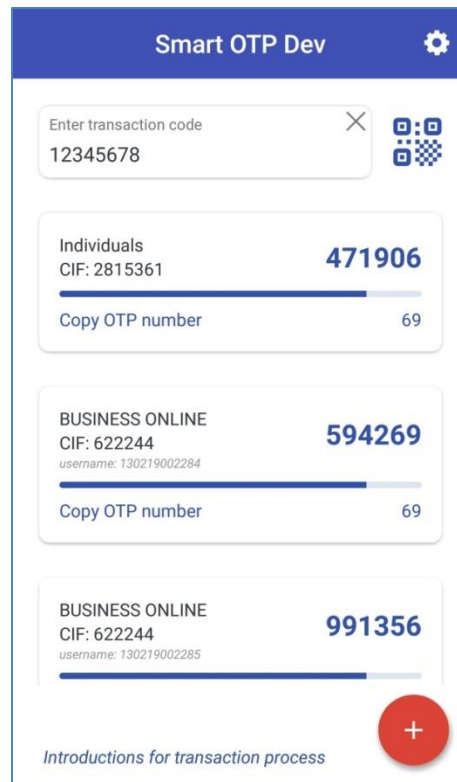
Smart OTP Dev

Enter transaction code
12345678

Individuals
CIF: 2815361
471906
Copy OTP number
69

BUSINESS ONLINE
CIF: 622244
username: 130219002284
594269
Copy OTP number
69

BUSINESS ONLINE
CIF: 622244
username: 130219002285
991356

Introductions for transaction process

+